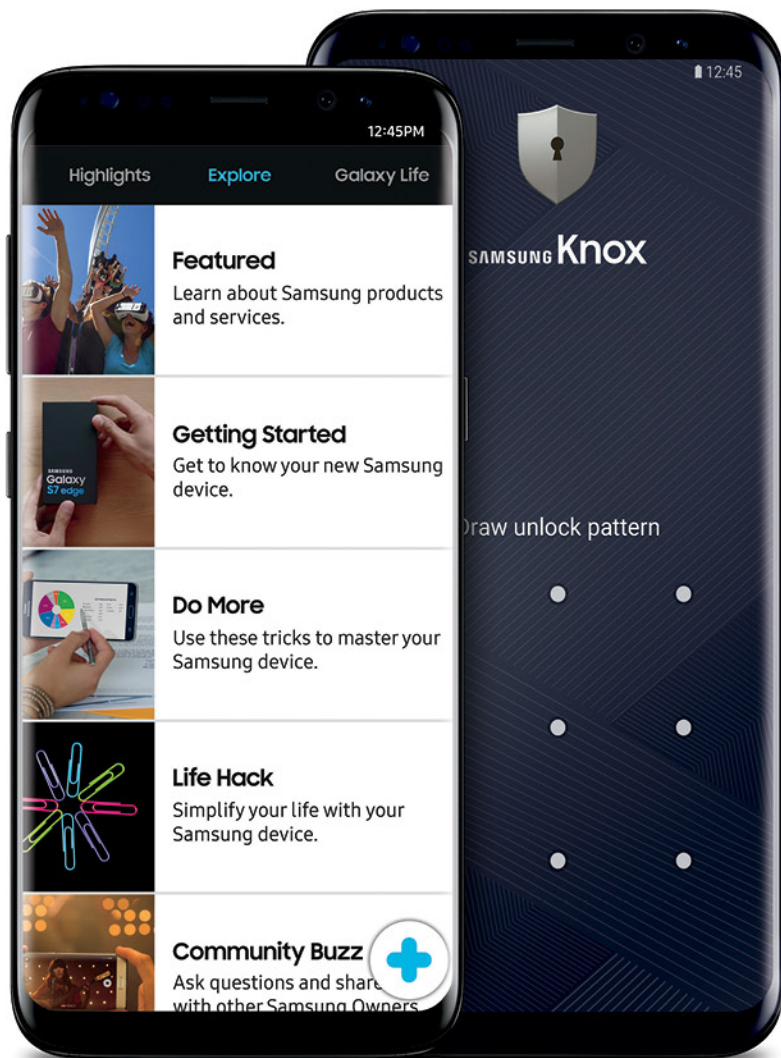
12:45PM

Highlights Explore Galaxy Life

Featured
Learn about Samsung products and services.

SAMSUNG
Galaxy
S7 edge

Getting Started
Get to know your new Samsung device.

Do More
Use these tricks to master your Samsung device.

Life Hack
Simplify your life with your Samsung device.

Community Buzz
Ask questions and share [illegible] with other Samsung Owners

12:45

SAMSUNG Knox

Draw unlock pattern